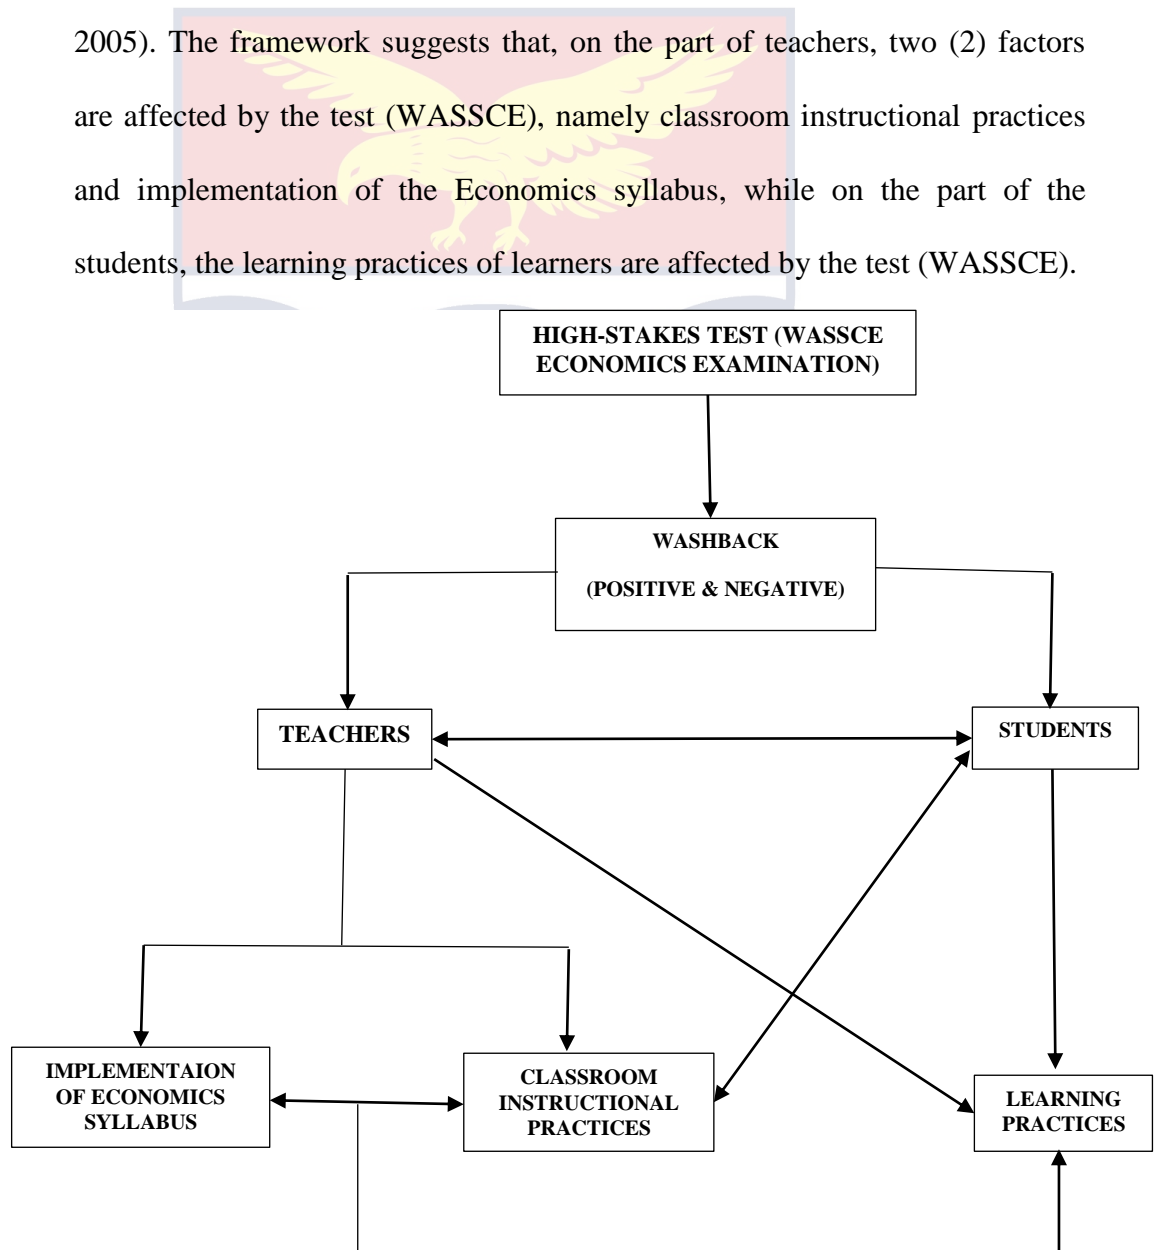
2005). The framework suggests that, on the part of teachers, two (2) factors are affected by the test (WASSCE), namely classroom instructional practices and implementation of the Economics syllabus, while on the part of the students, the learning practices of learners are affected by the test (WASSCE).

HIGH-STAKES TEST (WASSCE ECONOMICS EXAMINATION)

WASHBACK

(POSITIVE & NEGATIVE)

TEACHERS

STUDENTS

IMPLEMENTAION OF ECONOMICS SYLLABUS

CLASSROOM INSTRUCTIONAL PRACTICES

LEARNING PRACTICES